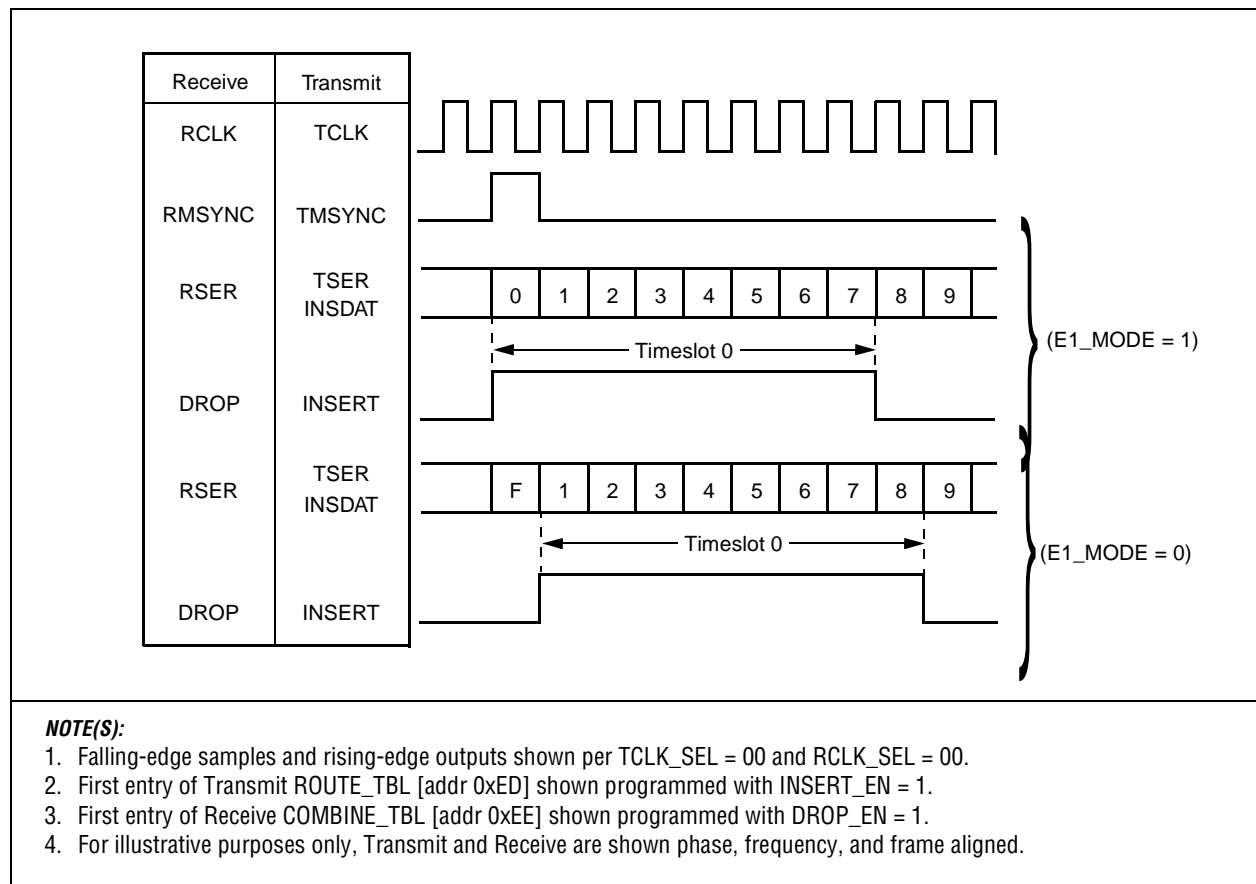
| Receive | Transmit |
|---|---|
| RCLK | TCLK |
| RMSYNC | TMSYNC |
| RSER | TSER INSDAT |
| DROP | INSERT |
| RSER | TSER INSDAT |
| DROP | INSERT |

0 1 2 3 4 5 6 7 8 9

Timeslot 0

(E1_MODE = 1)

F 1 2 3 4 5 6 7 8 9

Timeslot 0

(E1_MODE = 0)

NOTE(S):
1. Falling-edge samples and rising-edge outputs shown per TCLK_SEL = 00 and RCLK_SEL = 00.
2. First entry of Transmit ROUTE_TBL [addr 0xED] shown programmed with INSERT_EN = 1.
3. First entry of Receive COMBINE_TBL [addr 0xEE] shown programmed with DROP_EN = 1.
4. For illustrative purposes only, Transmit and Receive are shown phase, frequency, and frame aligned.